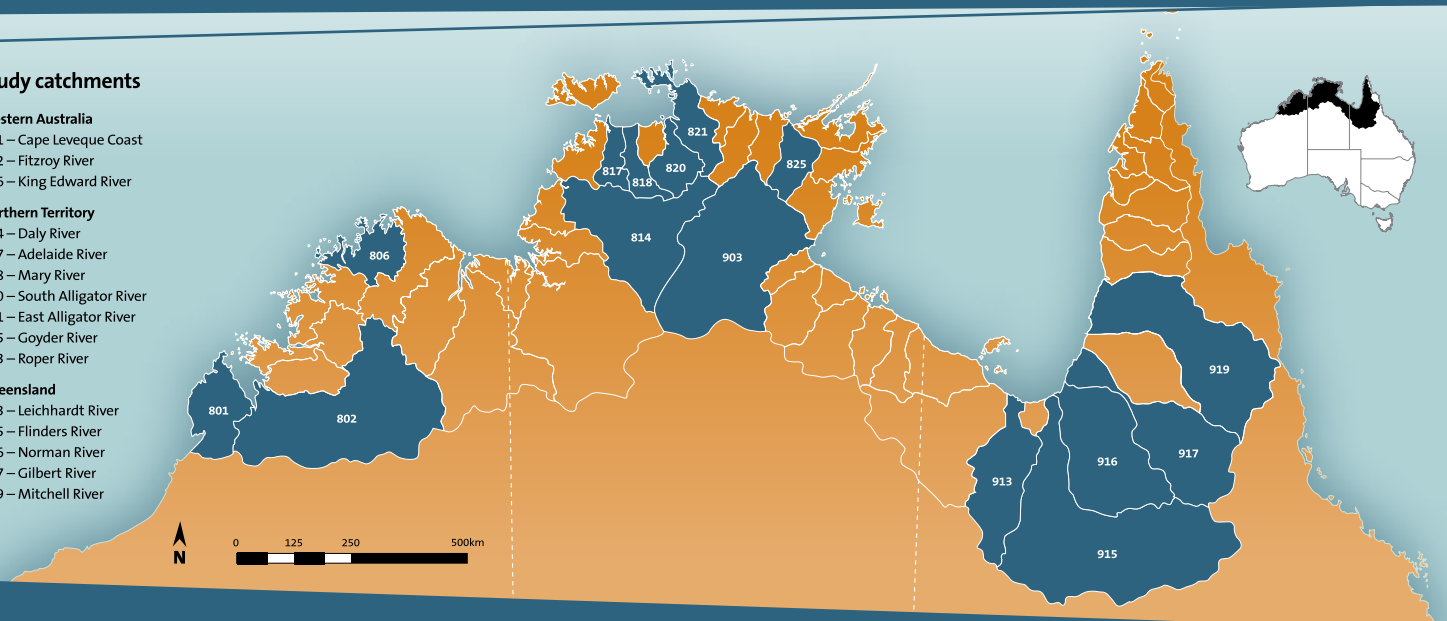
udy catchments

stern Australia
1 – Cape Leveque Coast
2 – Fitzroy River
5 – King Edward River

rthern Territory
4 – Daly River
7 – Adelaide River
8 – Mary River
0 – South Alligator River
1 – East Alligator River
5 – Goyder River
3 – Roper River

eensland
3 – Leichhardt River
5 – Flinders River
6 – Norman River
7 – Gilbert River
9 – Mitchell River

821
817
818
820
825
814
903
806
801
802
919
916
917
913
915

N
0 125 250 500km